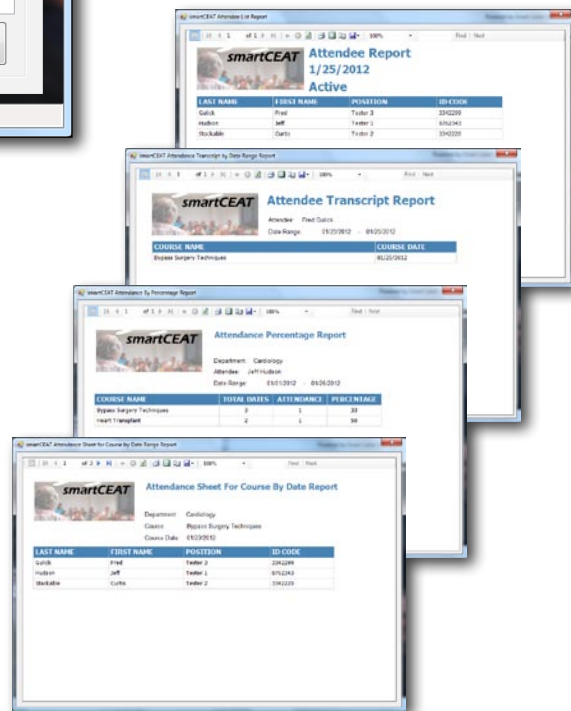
smartCEAT Attendee List Report

of 1 100% Find | Next

smartCEAT

Attendee Report
1/25/2012
Active

| LAST NAME | FIRST NAME | POSITION | ID CODE |
|---|---|---|---|
| Gulick | Fred | Tester 3 | 3342289 |
| Hudson | Jeff | Tester 1 | 6752343 |
| Stockable | Curtis | Tester 2 | 3342220 |

smartCEAT Attendance Transcript by Date Range Report

of 1 100% Find | Next

smartCEAT

Attendee Transcript Report

Attendee: Fred Gulick
Date Range: 01/25/2012 - 01/25/2012

| COURSE NAME | COURSE DATE |
|---|---|
| Bypass Surgery Techniques | 01/25/2012 |

smartCEAT Attendance By Percentage Report

of 1 100% Find | Next

smartCEAT

Attendance Percentage Report

Department: Cardiology
Attendee: Jeff Hudson
Date Range: 01/01/2012 - 01/26/2012

| COURSE NAME | TOTAL DATES | ATTENDANCE | PERCENTAGE |
|---|---|---|---|
| Bypass Surgery Techniques | 3 | 1 | 33 |
| Heart Transplant | 2 | 1 | 50 |

smartCEAT Attendance Sheet for Course by Date Range Report

of 2 100% Find | Next

smartCEAT

Attendance Sheet For Course By Date Report

Department: Cardiology
Course: Bypass Surgery Techniques
Course Date: 01/23/2012

| LAST NAME | FIRST NAME | POSITION | ID CODE |
|---|---|---|---|
| Gulick | Fred | Tester 3 | 3342289 |
| Hudson | Jeff | Tester 1 | 6752343 |
| Stockable | Curtis | Tester 2 | 3342220 |